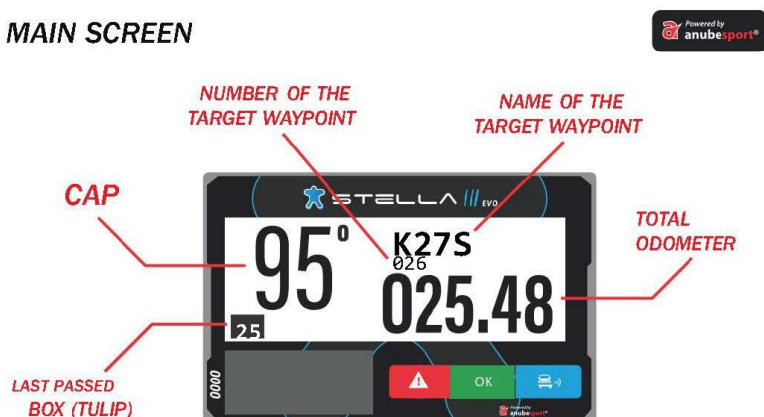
MAIN SCREEN

Powered by anubesport®

NUMBER OF THE TARGET WAYPOINT

NAME OF THE TARGET WAYPOINT

CAP

STELLA III EVO

TOTAL ODOMETER

95°

K27S

026

025.48

25

LAST PASSED BOX (TULIP)

0000

OK

Powered by anubesport